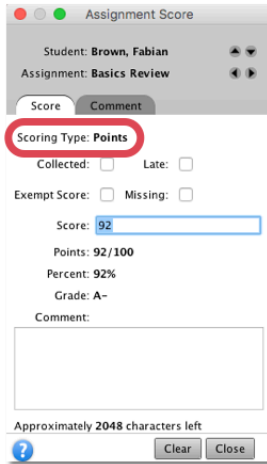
Assignment Score

Student: Brown, Fabian

Assignment: Basics Review

Score | Comment

Scoring Type: Points

Collected: Late:

Exempt Score: Missing:

Score: 92

Points: 92/100

Percent: 92%

Grade: A-

Comment:

Approximately 2048 characters left

?

Clear Close